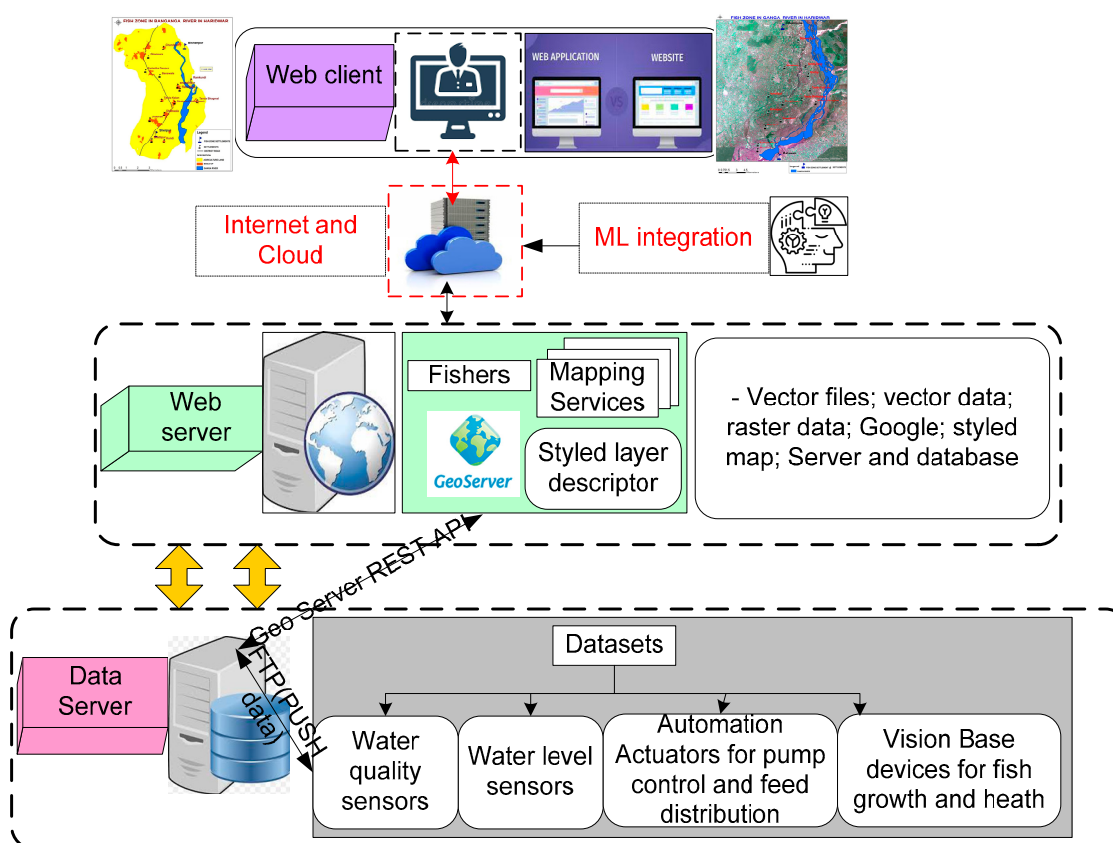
FISH ZONE IN BANGANGA RIVER IN HARIDWAR

Legend

Web client

WEB APPLICATION

VS

WEBSITE

FISH ZONE IN GANGA RIVER IN HARIDWAR

Internet and Cloud

ML integration

Web server

Fishers

Mapping Services

GeoServer

Styled layer descriptor

- Vector files; vector data; raster data; Google; styled map; Server and database

Geo Server REST API

FTP (PUSH data)

Data Server

Datasets

Water quality sensors

Water level sensors

Automation Actuators for pump control and feed distribution

Vision Base devices for fish growth and heath